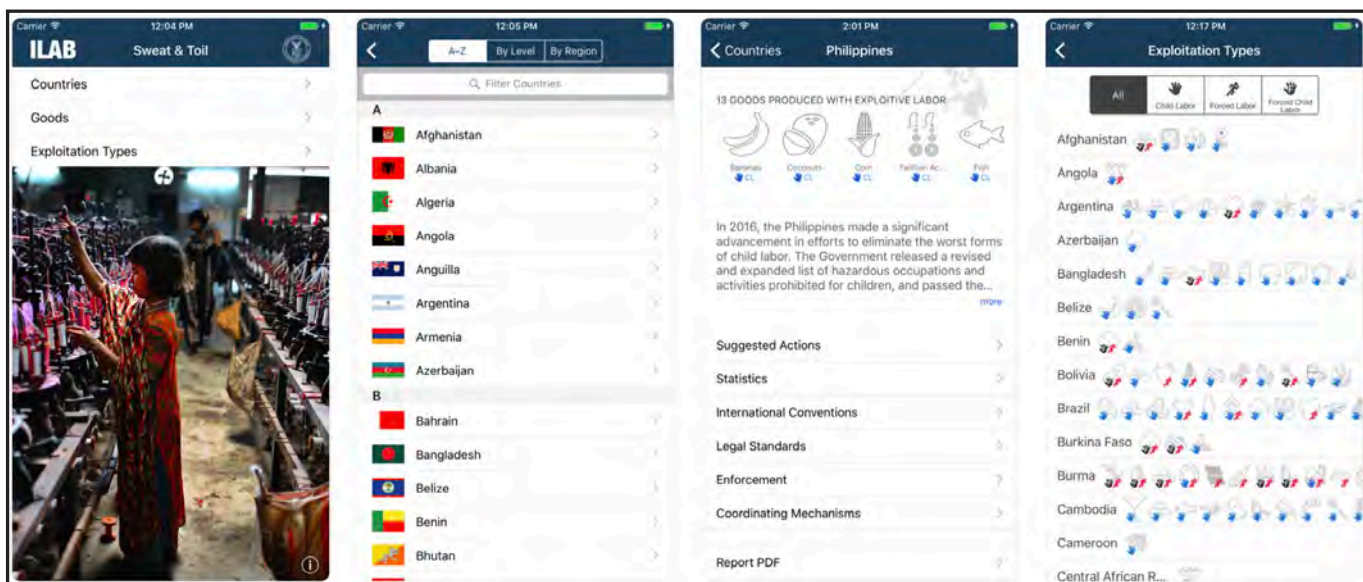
Carrier 12:04 PM
ILAB Sweat & Toil
Countries
Goods
Exploitation Types

Carrier 12:05 PM
A-Z By Level By Region
Filter Countries
A
Afghanistan
Albania
Algeria
Angola
Anguilla
Argentina
Armenia
Azerbaijan
B
Bahrain
Bangladesh
Belize
Benin
Bhutan

Carrier 2:01 PM
Countries Philippines
13 GOODS PRODUCED WITH EXPLOITIVE LABOR
Bananas CL
Coconuts CL
Corn CL
Fashion Ac... CL
Fish CL
In 2016, the Philippines made a significant advancement in efforts to eliminate the worst forms of child labor. The Government released a revised and expanded list of hazardous occupations and activities prohibited for children, and passed the...
more
Suggested Actions
Statistics
International Conventions
Legal Standards
Enforcement
Coordinating Mechanisms
Report PDF

Carrier 12:17 PM
Exploitation Types
All
Child Labor
Forced Labor
Forced Child Labor
Afghanistan
Angola
Argentina
Azerbaijan
Bangladesh
Belize
Benin
Bolivia
Brazil
Burkina Faso
Burma
Cambodia
Cameroon
Central African R...